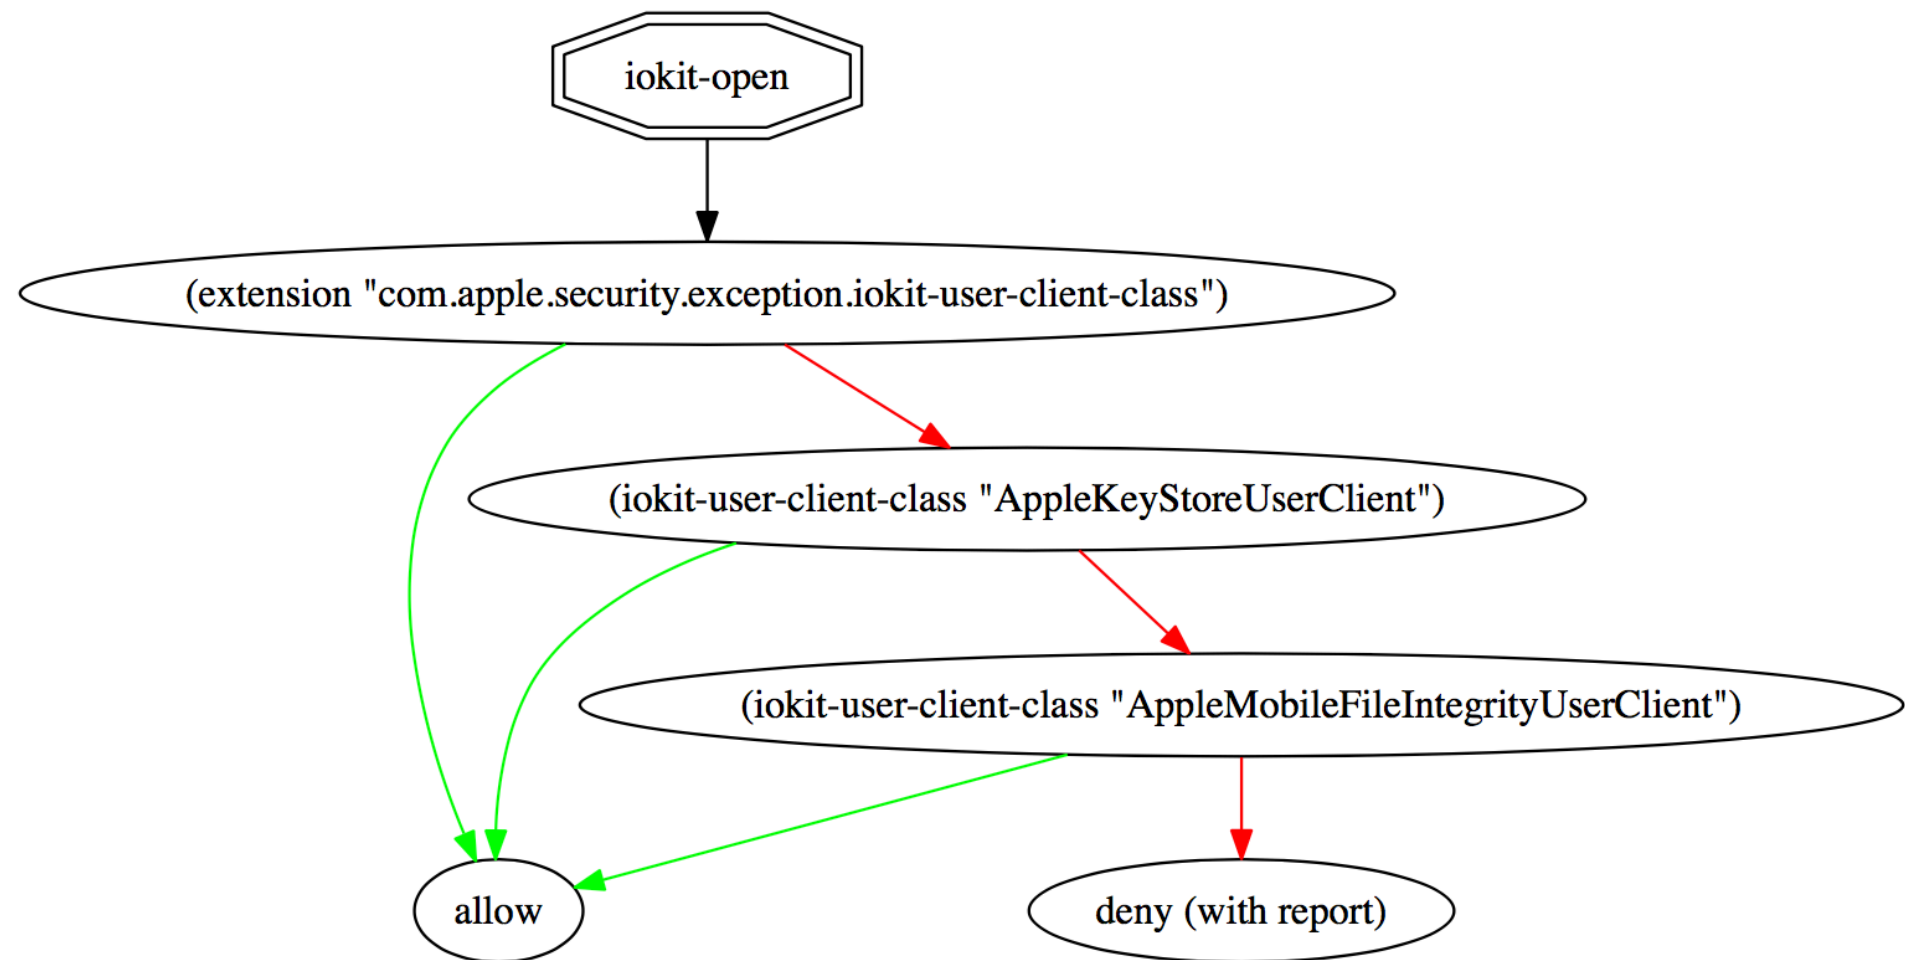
iokit-open

(extension "com.apple.security.exception.iokit-user-client-class")

(iokit-user-client-class "AppleKeyStoreUserClient")

(iokit-user-client-class "AppleMobileFileIntegrityUserClient")

allow

deny (with report)